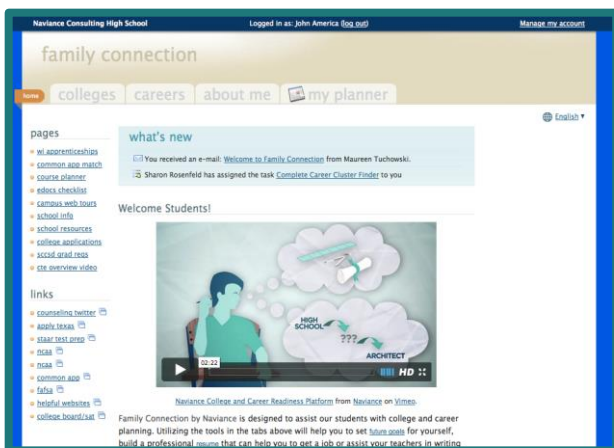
Naviance Consulting High School
Logged in as: John America (log out)
Manage my account

family connection

home
colleges
careers
about me
my planner

English ▾

pages
wi apprenticeships
common app match
course planner
edocs checklist
campus web tours
school info
school resources
college applications
sccsd grad reqs
cte overview video

links
counseling twitter
apply texas
staar test prep
ncaa
ncaa
common app
fafsa
helpful websites
college board/sat

what's new
You received an e-mail: Welcome to Family Connection from Maureen Tuchowski.
Sharon Rosenfeld has assigned the task Complete Career Cluster Finder to you

Welcome Students!

HIGH SCHOOL
???
ARCHITECT
02:22
HD

Naviance College and Career Readiness Platform from Naviance on Vimeo.

Family Connection by Naviance is designed to assist our students with college and career planning. Utilizing the tools in the tabs above will help you to set future goals for yourself, build a professional resume that can help you to get a job or assist your teachers in writing